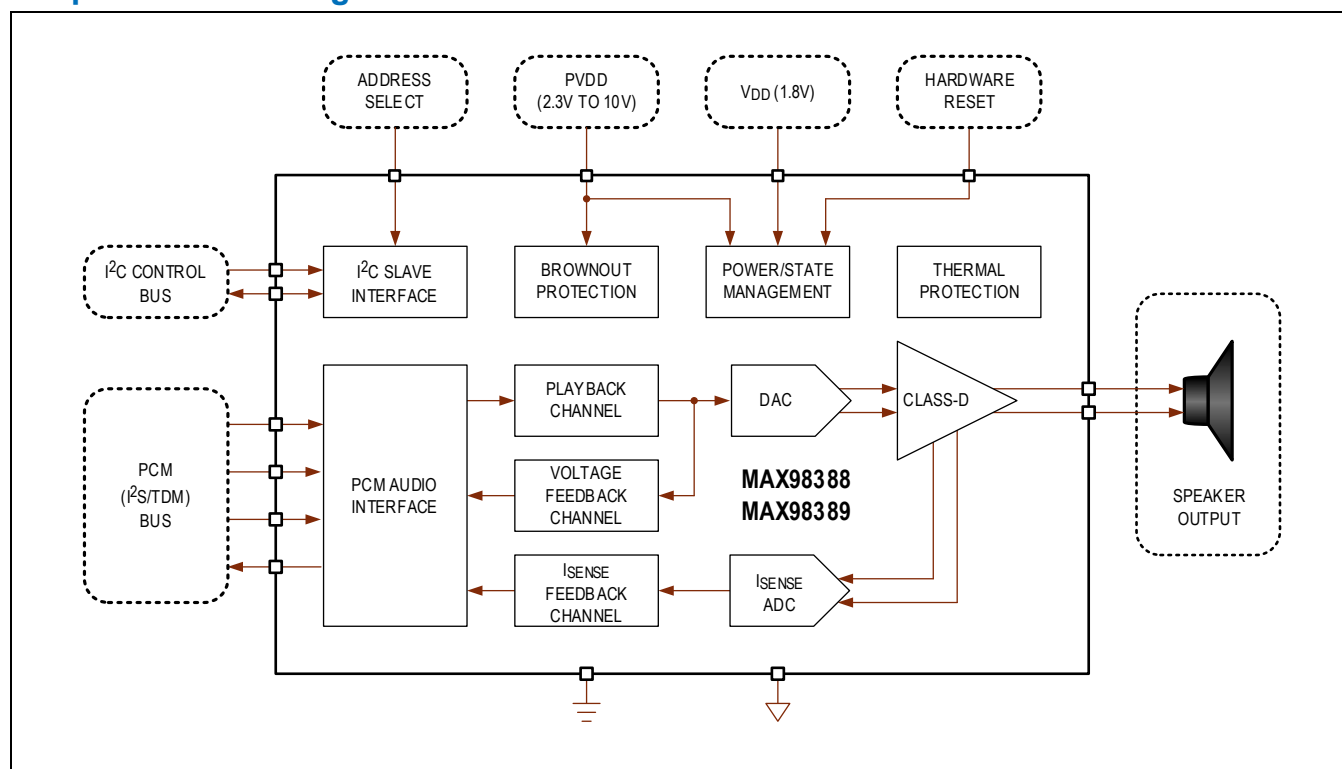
ADDRESS SELECT

PVDD (2.3V TO 10V)

$V_{DD}$ (1.8V)

HARDWARE RESET

$I^2C$ CONTROL BUS

$I^2C$ SLAVE INTERFACE

BROWNOUT PROTECTION

POWER/STATE MANAGEMENT

THERMAL PROTECTION

PCM ($I^2S$/TDM) BUS

PCM AUDIO INTERFACE

PLAYBACK CHANNEL

DAC

CLASS-D

VOLTAGE FEEDBACK CHANNEL

MAX98388
MAX98389

$I_{SENSE}$ FEEDBACK CHANNEL

$I_{SENSE}$ ADC

SPEAKER OUTPUT